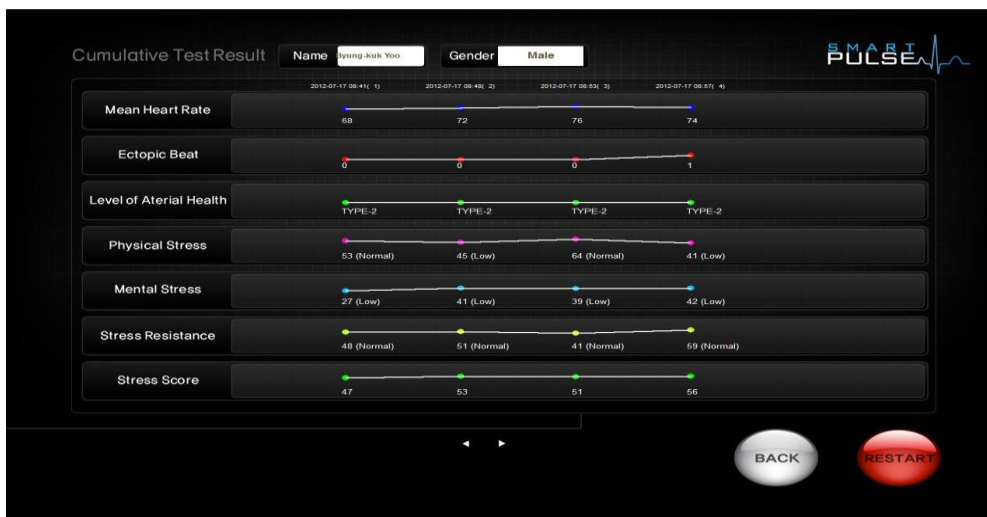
Cumulative Test Result  Name Byung-kuk Yoo  Gender Male

SMART PULSE

2012-07-17 08:41( 1)  2012-07-17 08:48( 2)  2012-07-17 08:53( 3)  2012-07-17 08:57( 4)

Mean Heart Rate
68  72  76  74

Ectopic Beat
0  0  0  1

Level of Aterial Health
TYPE-2  TYPE-2  TYPE-2  TYPE-2

Physical Stress
53 (Normal)  45 (Low)  64 (Normal)  41 (Low)

Mental Stress
27 (Low)  41 (Low)  39 (Low)  42 (Low)

Stress Resistance
48 (Normal)  51 (Normal)  41 (Normal)  59 (Normal)

Stress Score
47  53  51  56

◄ ►

BACK

RESTART